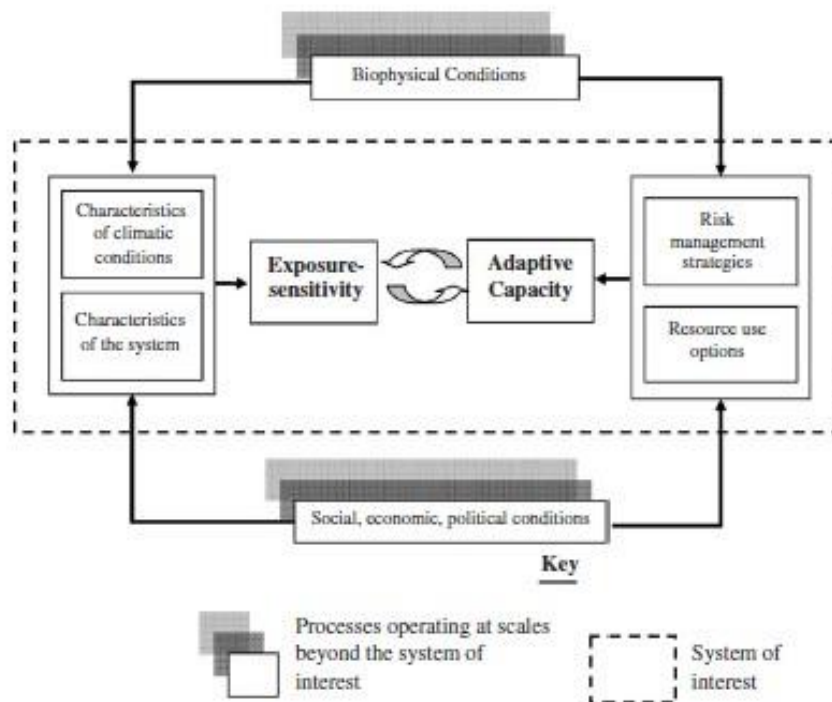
Biophysical Conditions

Characteristics of climatic conditions

Characteristics of the system

Exposure-sensitivity

Adaptive Capacity

Risk management strategies

Resource use options

Social, economic, political conditions

Key

Processes operating at scales beyond the system of interest

System of interest